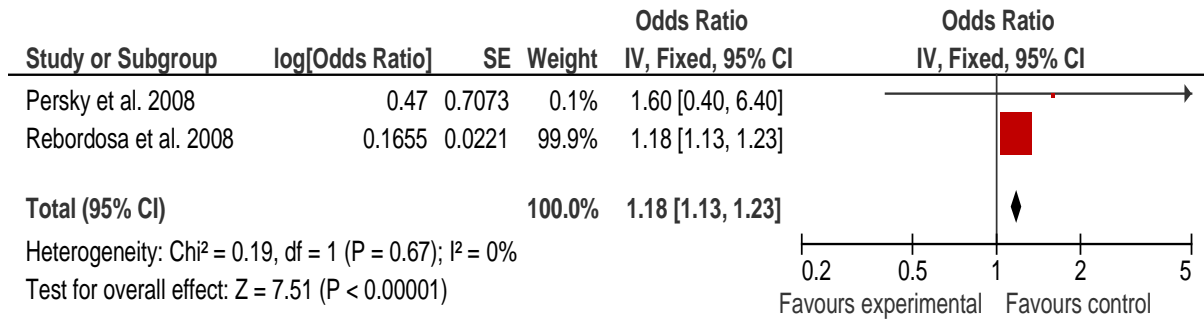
| Study or Subgroup | log[Odds Ratio] | SE | Weight | Odds Ratio IV, Fixed, 95% CI | Odds Ratio IV, Fixed, 95% CI |
|---|---|---|---|---|---|
| Persky et al. 2008 | 0.47 | 0.7073 | 0.1% | 1.60 [0.40, 6.40] | |
| Rebordosa et al. 2008 | 0.1655 | 0.0221 | 99.9% | 1.18 [1.13, 1.23] | |
| Total (95% CI) | | | 100.0% | 1.18 [1.13, 1.23] | |

Heterogeneity: Chi² = 0.19, df = 1 (P = 0.67); I² = 0%
Test for overall effect: Z = 7.51 (P < 0.00001)

0.2 0.5 1 2 5
Favours experimental Favours control